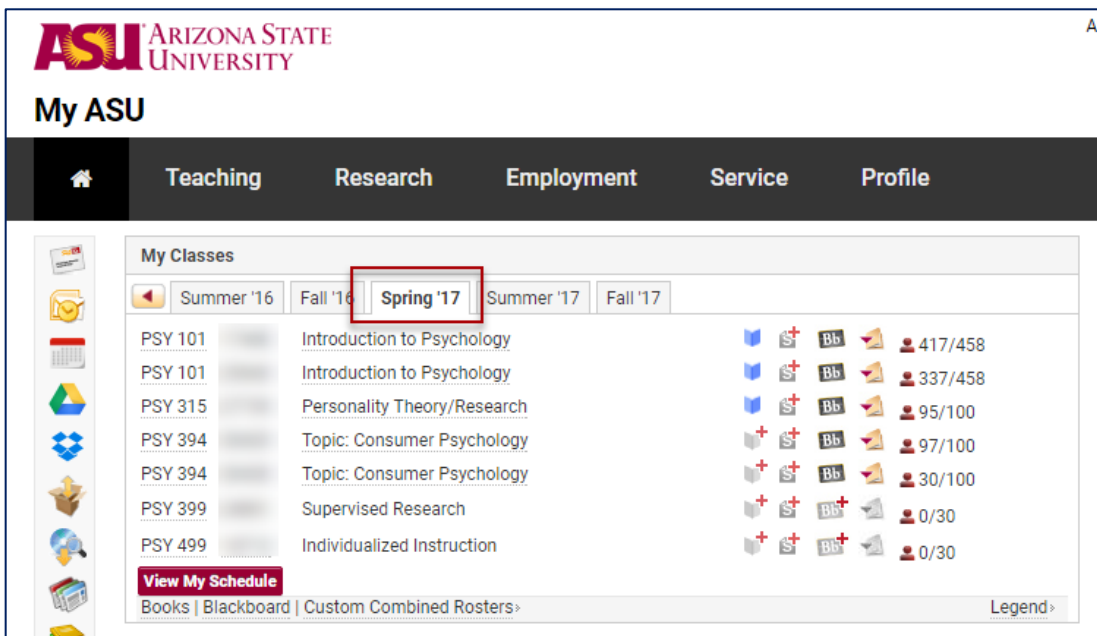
ASU ARIZONA STATE UNIVERSITY

A

My ASU

Teaching Research Employment Service Profile

My Classes

Summer '16 | Fall '16 | Spring '17 | Summer '17 | Fall '17

| | | | |
|---|---|---|---|
| PSY 101 | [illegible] | Introduction to Psychology | Bb 417/458 |
| PSY 101 | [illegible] | Introduction to Psychology | Bb 337/458 |
| PSY 315 | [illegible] | Personality Theory/Research | Bb 95/100 |
| PSY 394 | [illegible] | Topic: Consumer Psychology | Bb 97/100 |
| PSY 394 | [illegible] | Topic: Consumer Psychology | Bb 30/100 |
| PSY 399 | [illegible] | Supervised Research | Bb 0/30 |
| PSY 499 | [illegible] | Individualized Instruction | Bb 0/30 |

View My Schedule

Books | Blackboard | Custom Combined Rosters›

Legend›